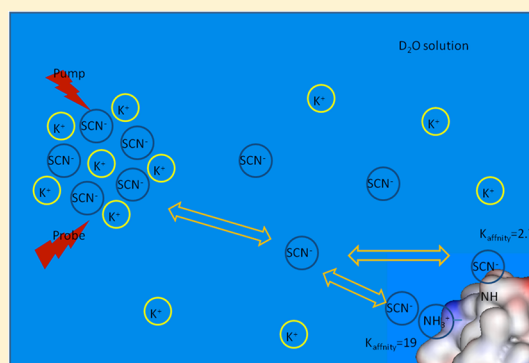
$D_2O$ solution

Pump

$K^+$ $K^+$ $SCN^-$ $SCN^-$ $SCN^-$ $K^+$ $K^+$ $K^+$ $SCN^-$ $SCN^-$ $K^+$ $K^+$

Probe

$K^+$ $SCN^-$ $K^+$ $SCN^-$ $K^+$

$K_{affinity}$=2.

$SCN^-$

$SCN^-$

NH

$SCN^-$ $NH_3^+$

$K^+$ $K^+$

$K_{affinity}$=19